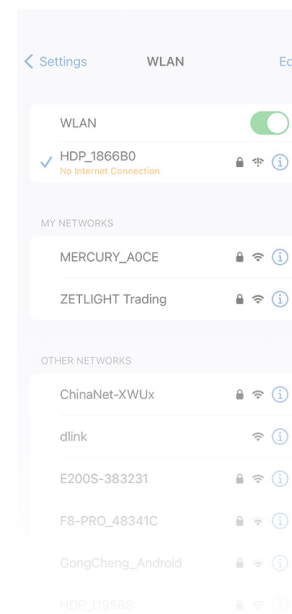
< Settings WLAN Ed

WLAN

HDP_1866B0
No Internet Connection

MY NETWORKS

MERCURY_A0CE

ZETLIGHT Trading

OTHER NETWORKS

ChinaNet-XWUx

dlink

E200S-383231

F8-PRO_48341C

GongCheng_Android

HDP_119568